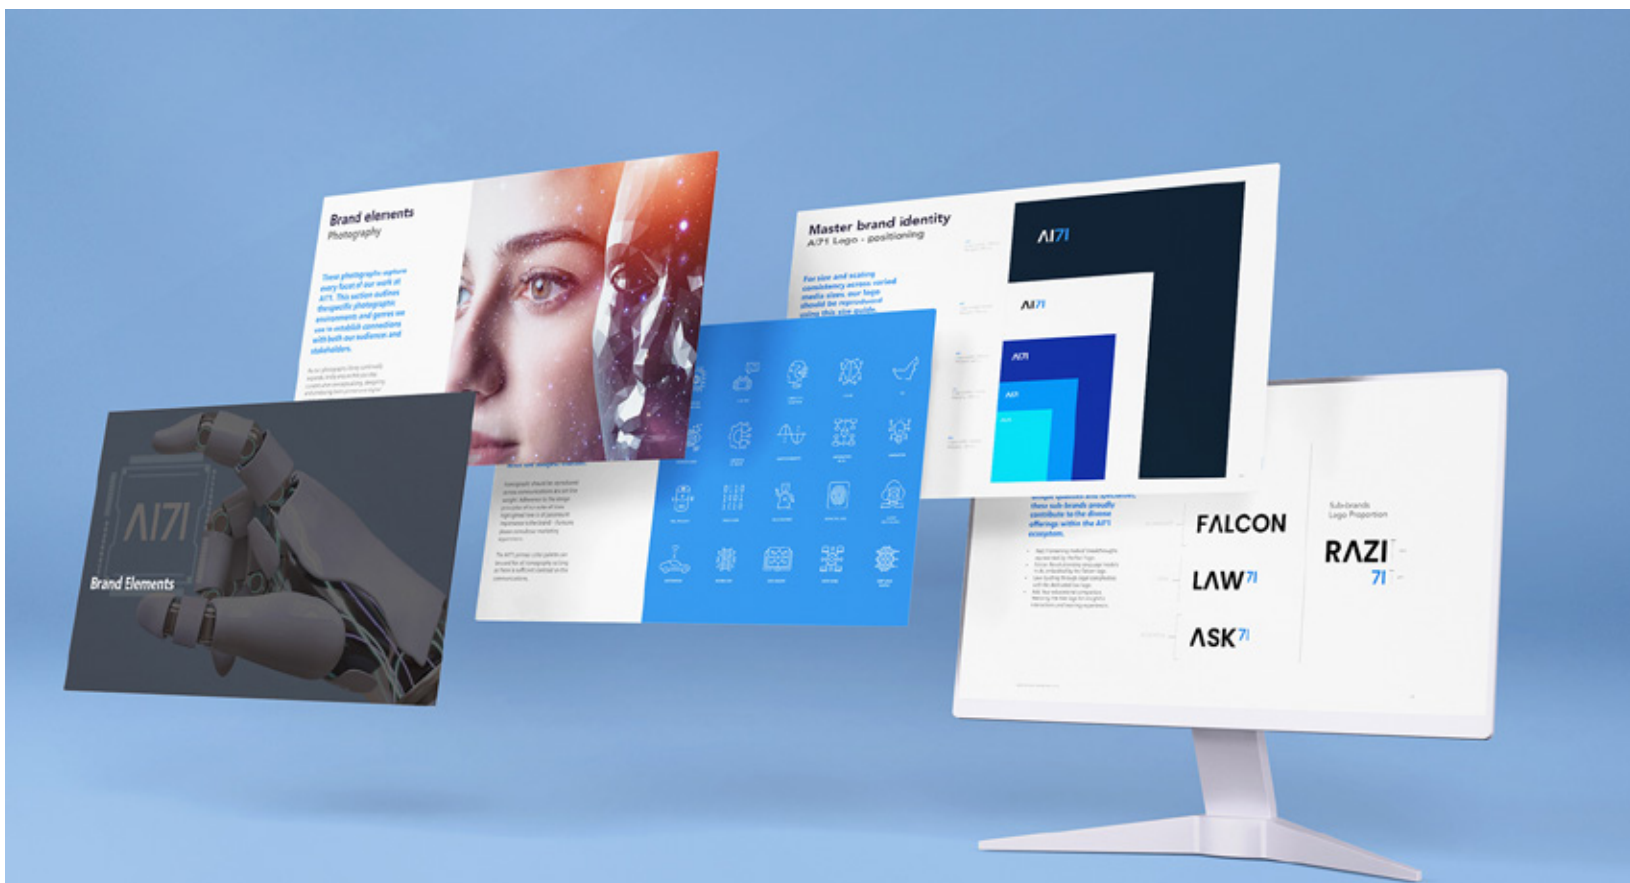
Brand elements
Photography

These photographs capture every facet of our work at AI71. This section outlines the specific photographic environments and genres we use to establish connections with both our audience and stakeholders.

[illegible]

AI71
Brand Elements

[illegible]

Master brand identity
AI71 Logo - positioning

For size and scaling consistency across varied media sizes, our logo should be reproduced using this size guide.

AI71
AI71
AI71
AI71

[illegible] these sub-brands proudly contribute to the diverse offerings within the AI71 ecosystem.

FALCON
LAW71
ASK71

Sub-brands
Logo Proportion

RAZI
71